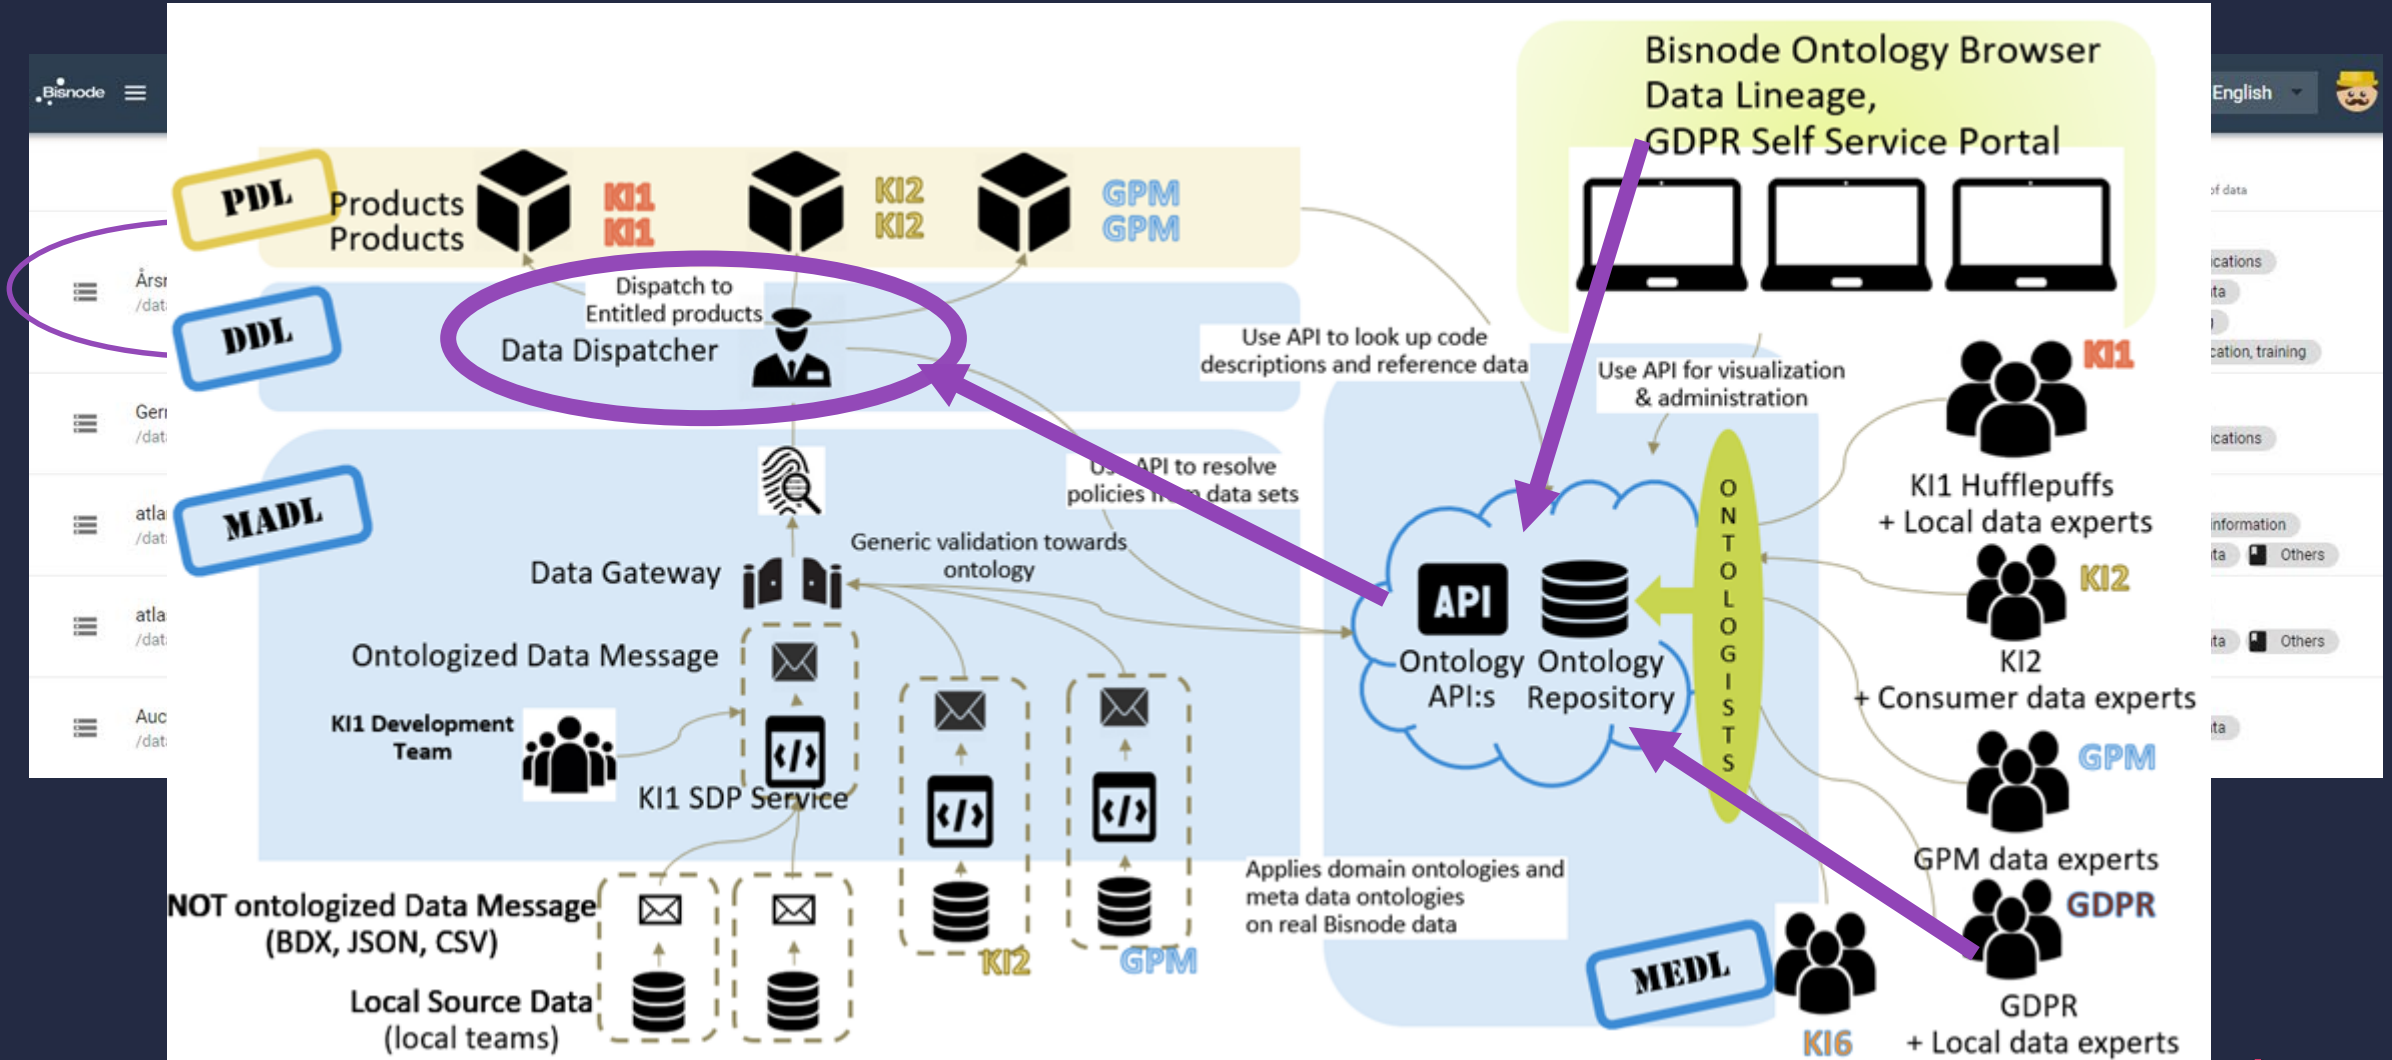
Bisnode

English

Års
/dat

Ger
/dat

atla
/dat

atla
/dat

Auc
/dat

of data
ications
ita
cation, training
ications
information
ita Others
ita Others
ita

Bisnode Ontology Browser
Data Lineage,
GDPR Self Service Portal

PDL
Products
Products
KI1
KI1
KI2
KI2
GPM
GPM

DDL
Dispatch to
Entitled products
Data Dispatcher

Use API to look up code
descriptions and reference data

Use API for visualization
& administration

MADL
Us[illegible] API to resolve
policies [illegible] data sets

Data Gateway
Generic validation towards
ontology

Ontologized Data Message

KI1 Development
Team

KI1 SDP Service

API
Ontology
API:s
Ontology
Repository

O
N
T
O
L
O
G
I
S
T
S

KI1
KI1 Hufflepuffs
+ Local data experts

KI2
KI2
+ Consumer data experts

GPM
GPM data experts

GDPR
GDPR
+ Local data experts

NOT ontologized Data Message
(BDX, JSON, CSV)

Local Source Data
(local teams)

KI2
GPM

Applies domain ontologies and
meta data ontologies
on real Bisnode data

MEDL
KI6